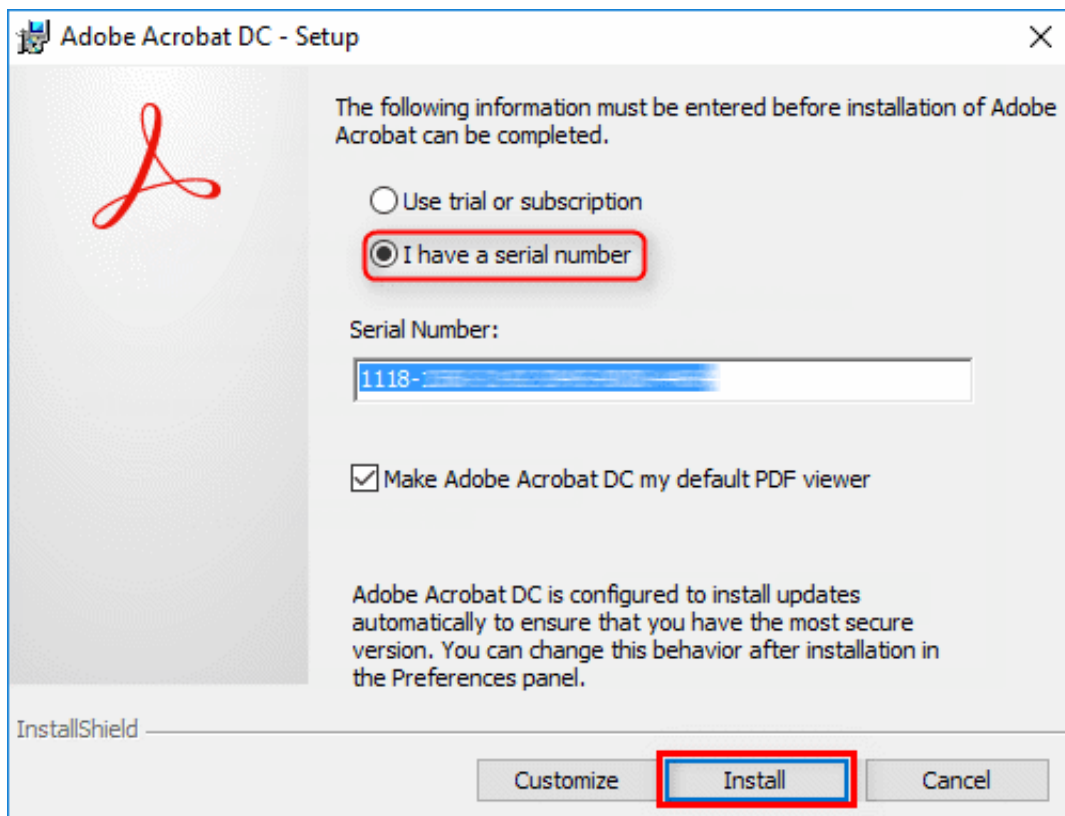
Adobe Acrobat DC - Setup

X

The following information must be entered before installation of Adobe Acrobat can be completed.

Use trial or subscription

I have a serial number

Serial Number:

1118-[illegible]

Make Adobe Acrobat DC my default PDF viewer

Adobe Acrobat DC is configured to install updates automatically to ensure that you have the most secure version. You can change this behavior after installation in the Preferences panel.

InstallShield

Customize

Install

Cancel